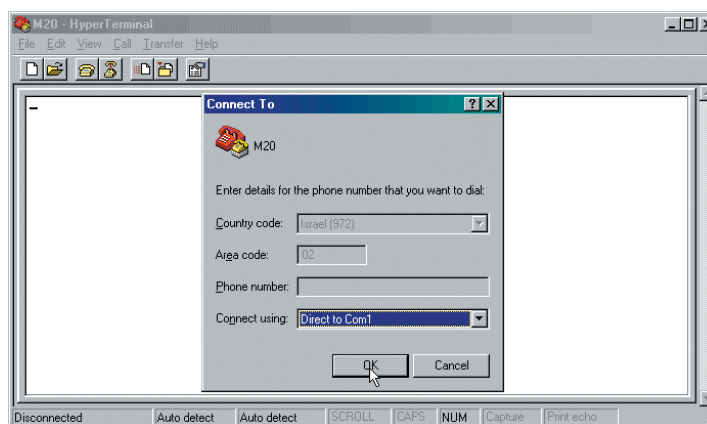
M20 - HyperTerminal
File Edit View Call Transfer Help

Connect To
M20
Enter details for the phone number that you want to dial:
Country code: Israel (972)
Area code: 02
Phone number:
Connect using: Direct to Com1
OK Cancel

Disconnected | Auto detect | Auto detect | SCROLL | CAPS | NUM | Capture | Print echo